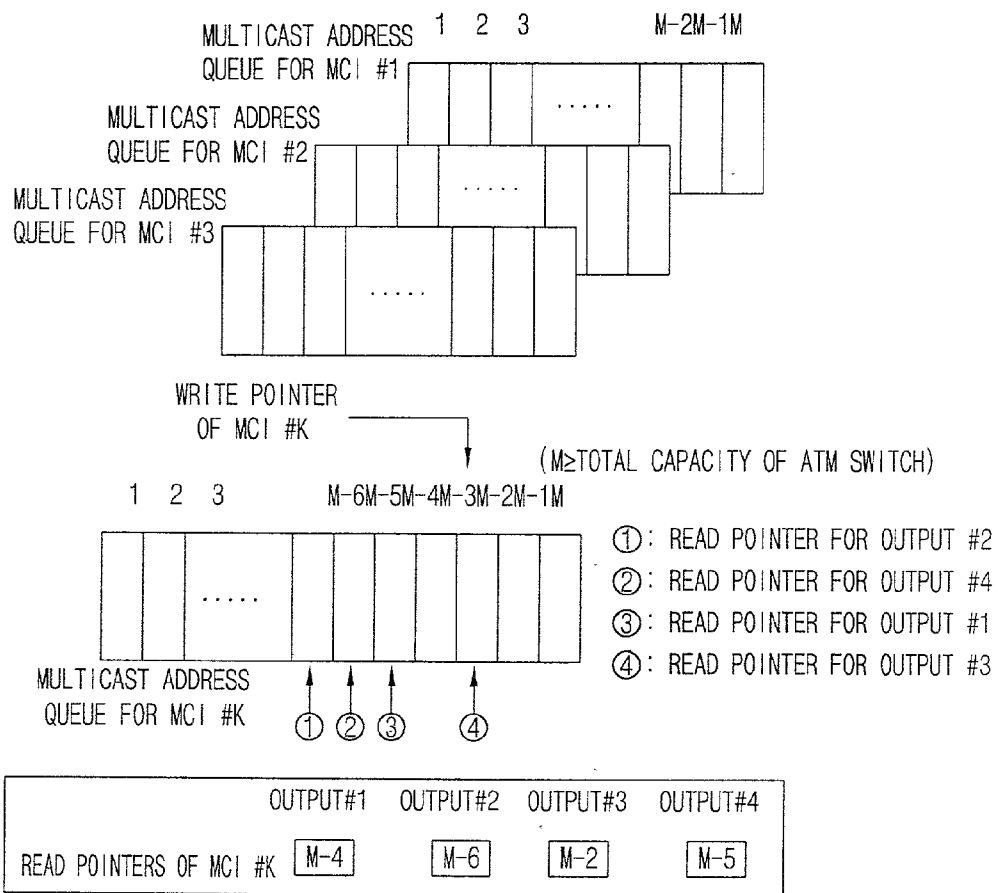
MULTICAST ADDRESS QUEUE FOR MCI #1

1 2 3 ..... M-2 M-1 M

MULTICAST ADDRESS QUEUE FOR MCI #2

.....

MULTICAST ADDRESS QUEUE FOR MCI #3

.....

WRITE POINTER OF MCI #K

(M≥TOTAL CAPACITY OF ATM SWITCH)

1 2 3 ..... M-6 M-5 M-4 M-3 M-2 M-1 M

①: READ POINTER FOR OUTPUT #2
②: READ POINTER FOR OUTPUT #4
③: READ POINTER FOR OUTPUT #1
④: READ POINTER FOR OUTPUT #3

MULTICAST ADDRESS QUEUE FOR MCI #K

① ② ③ ④

| | OUTPUT#1 | OUTPUT#2 | OUTPUT#3 | OUTPUT#4 |
|---|---|---|---|---|
| READ POINTERS OF MCI #K | M-4 | M-6 | M-2 | M-5 |